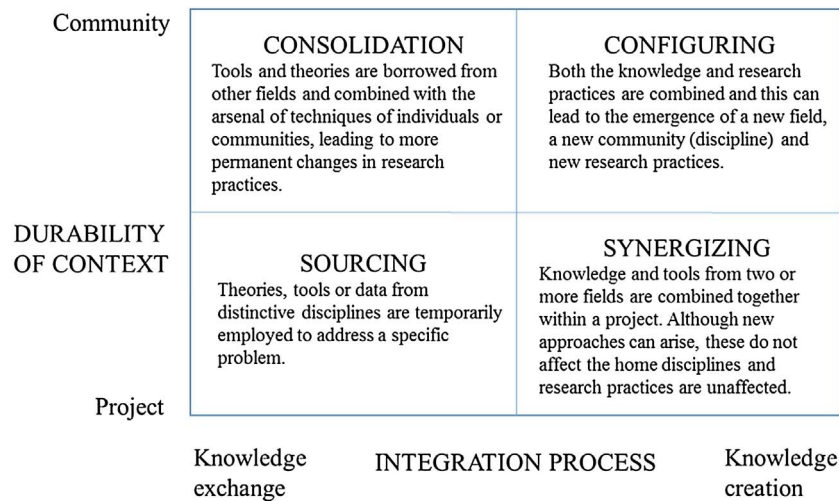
Community

CONSOLIDATION
Tools and theories are borrowed from other fields and combined with the arsenal of techniques of individuals or communities, leading to more permanent changes in research practices.

CONFIGURING
Both the knowledge and research practices are combined and this can lead to the emergence of a new field, a new community (discipline) and new research practices.

DURABILITY OF CONTEXT

SOURCING
Theories, tools or data from distinctive disciplines are temporarily employed to address a specific problem.

SYNERGIZING
Knowledge and tools from two or more fields are combined together within a project. Although new approaches can arise, these do not affect the home disciplines and research practices are unaffected.

Project

Knowledge exchange

INTEGRATION PROCESS

Knowledge creation